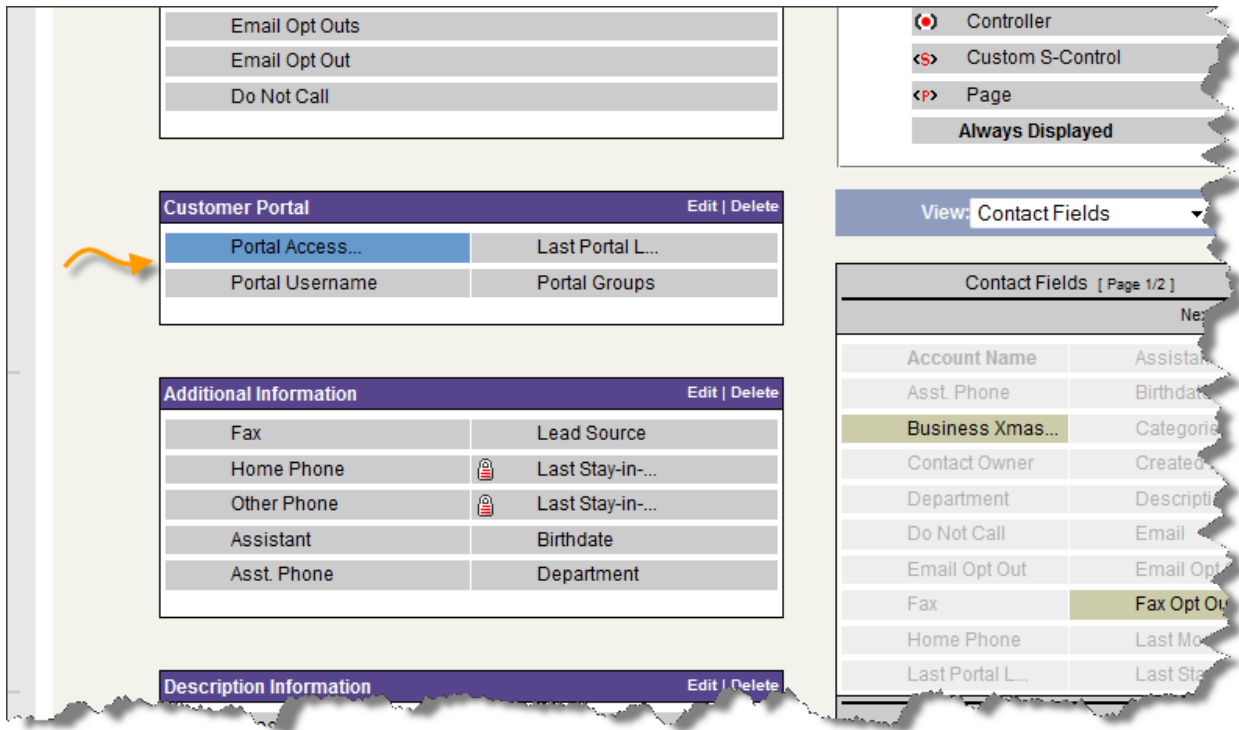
Email Opt Outs
Email Opt Out
Do Not Call

Customer Portal
Edit | Delete

| Portal Access... | Last Portal L... |
|---|---|
| Portal Username | Portal Groups |

Additional Information
Edit | Delete

| Fax | Lead Source |
|---|---|
| Home Phone | Last Stay-in-... |
| Other Phone | Last Stay-in-... |
| Assistant | Birthdate |
| Asst. Phone | Department |

Description Information
Edit | Delete

Controller
Custom S-Control
Page
Always Displayed

View: Contact Fields

Contact Fields [ Page 1/2 ]
Ne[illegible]

| Account Name | Assista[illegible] |
|---|---|
| Asst. Phone | Birthda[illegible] |
| Business Xmas... | Categorie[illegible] |
| Contact Owner | Created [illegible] |
| Department | Descripti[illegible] |
| Do Not Call | Email |
| Email Opt Out | Email Opt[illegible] |
| Fax | Fax Opt Ou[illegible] |
| Home Phone | Last Mo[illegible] |
| Last Portal L... | Last Sta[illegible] |